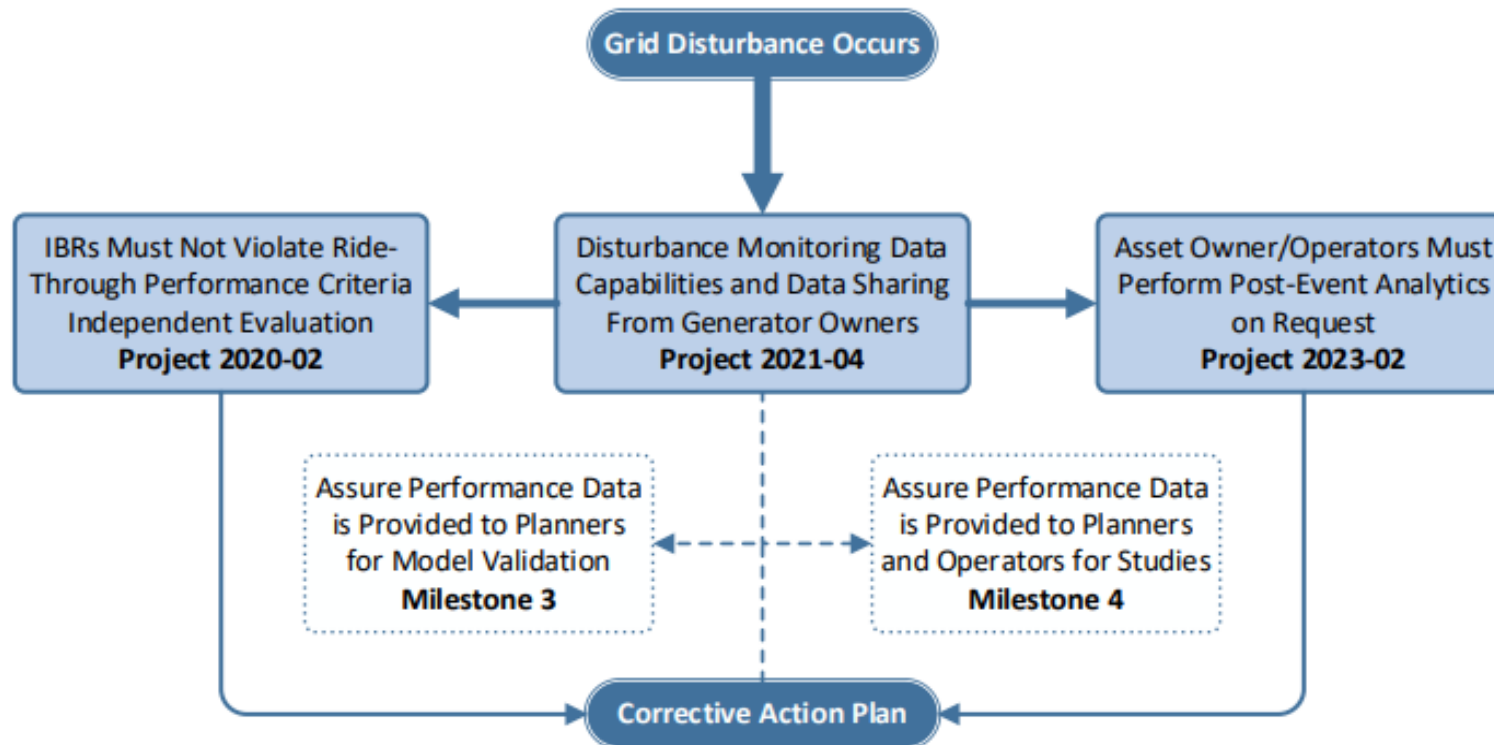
Grid Disturbance Occurs

IBRs Must Not Violate Ride-Through Performance Criteria Independent Evaluation
**Project 2020-02**

Disturbance Monitoring Data Capabilities and Data Sharing From Generator Owners
**Project 2021-04**

Asset Owner/Operators Must Perform Post-Event Analytics on Request
**Project 2023-02**

Assure Performance Data is Provided to Planners for Model Validation
**Milestone 3**

Assure Performance Data is Provided to Planners and Operators for Studies
**Milestone 4**

Corrective Action Plan